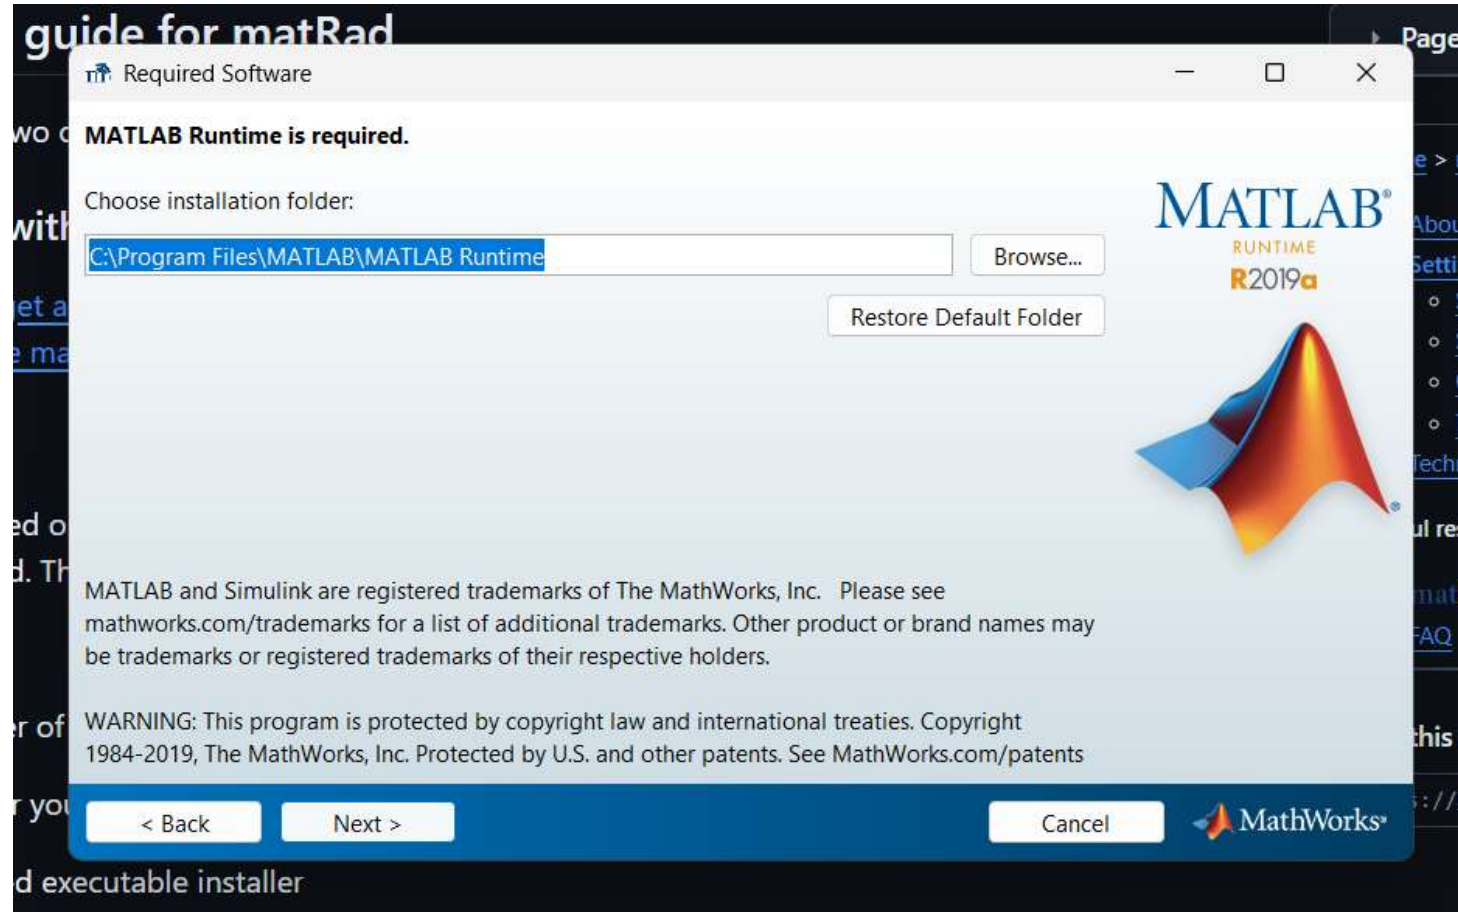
guide for matRad

Page

Required Software

MATLAB Runtime is required.

Choose installation folder:

C:\Program Files\MATLAB\MATLAB Runtime

Browse...

Restore Default Folder

MATLAB®
RUNTIME
R2019a

MATLAB and Simulink are registered trademarks of The MathWorks, Inc. Please see mathworks.com/trademarks for a list of additional trademarks. Other product or brand names may be trademarks or registered trademarks of their respective holders.

WARNING: This program is protected by copyright law and international treaties. Copyright 1984-2019, The MathWorks, Inc. Protected by U.S. and other patents. See MathWorks.com/patents

< Back

Next >

Cancel

MathWorks®

d executable installer